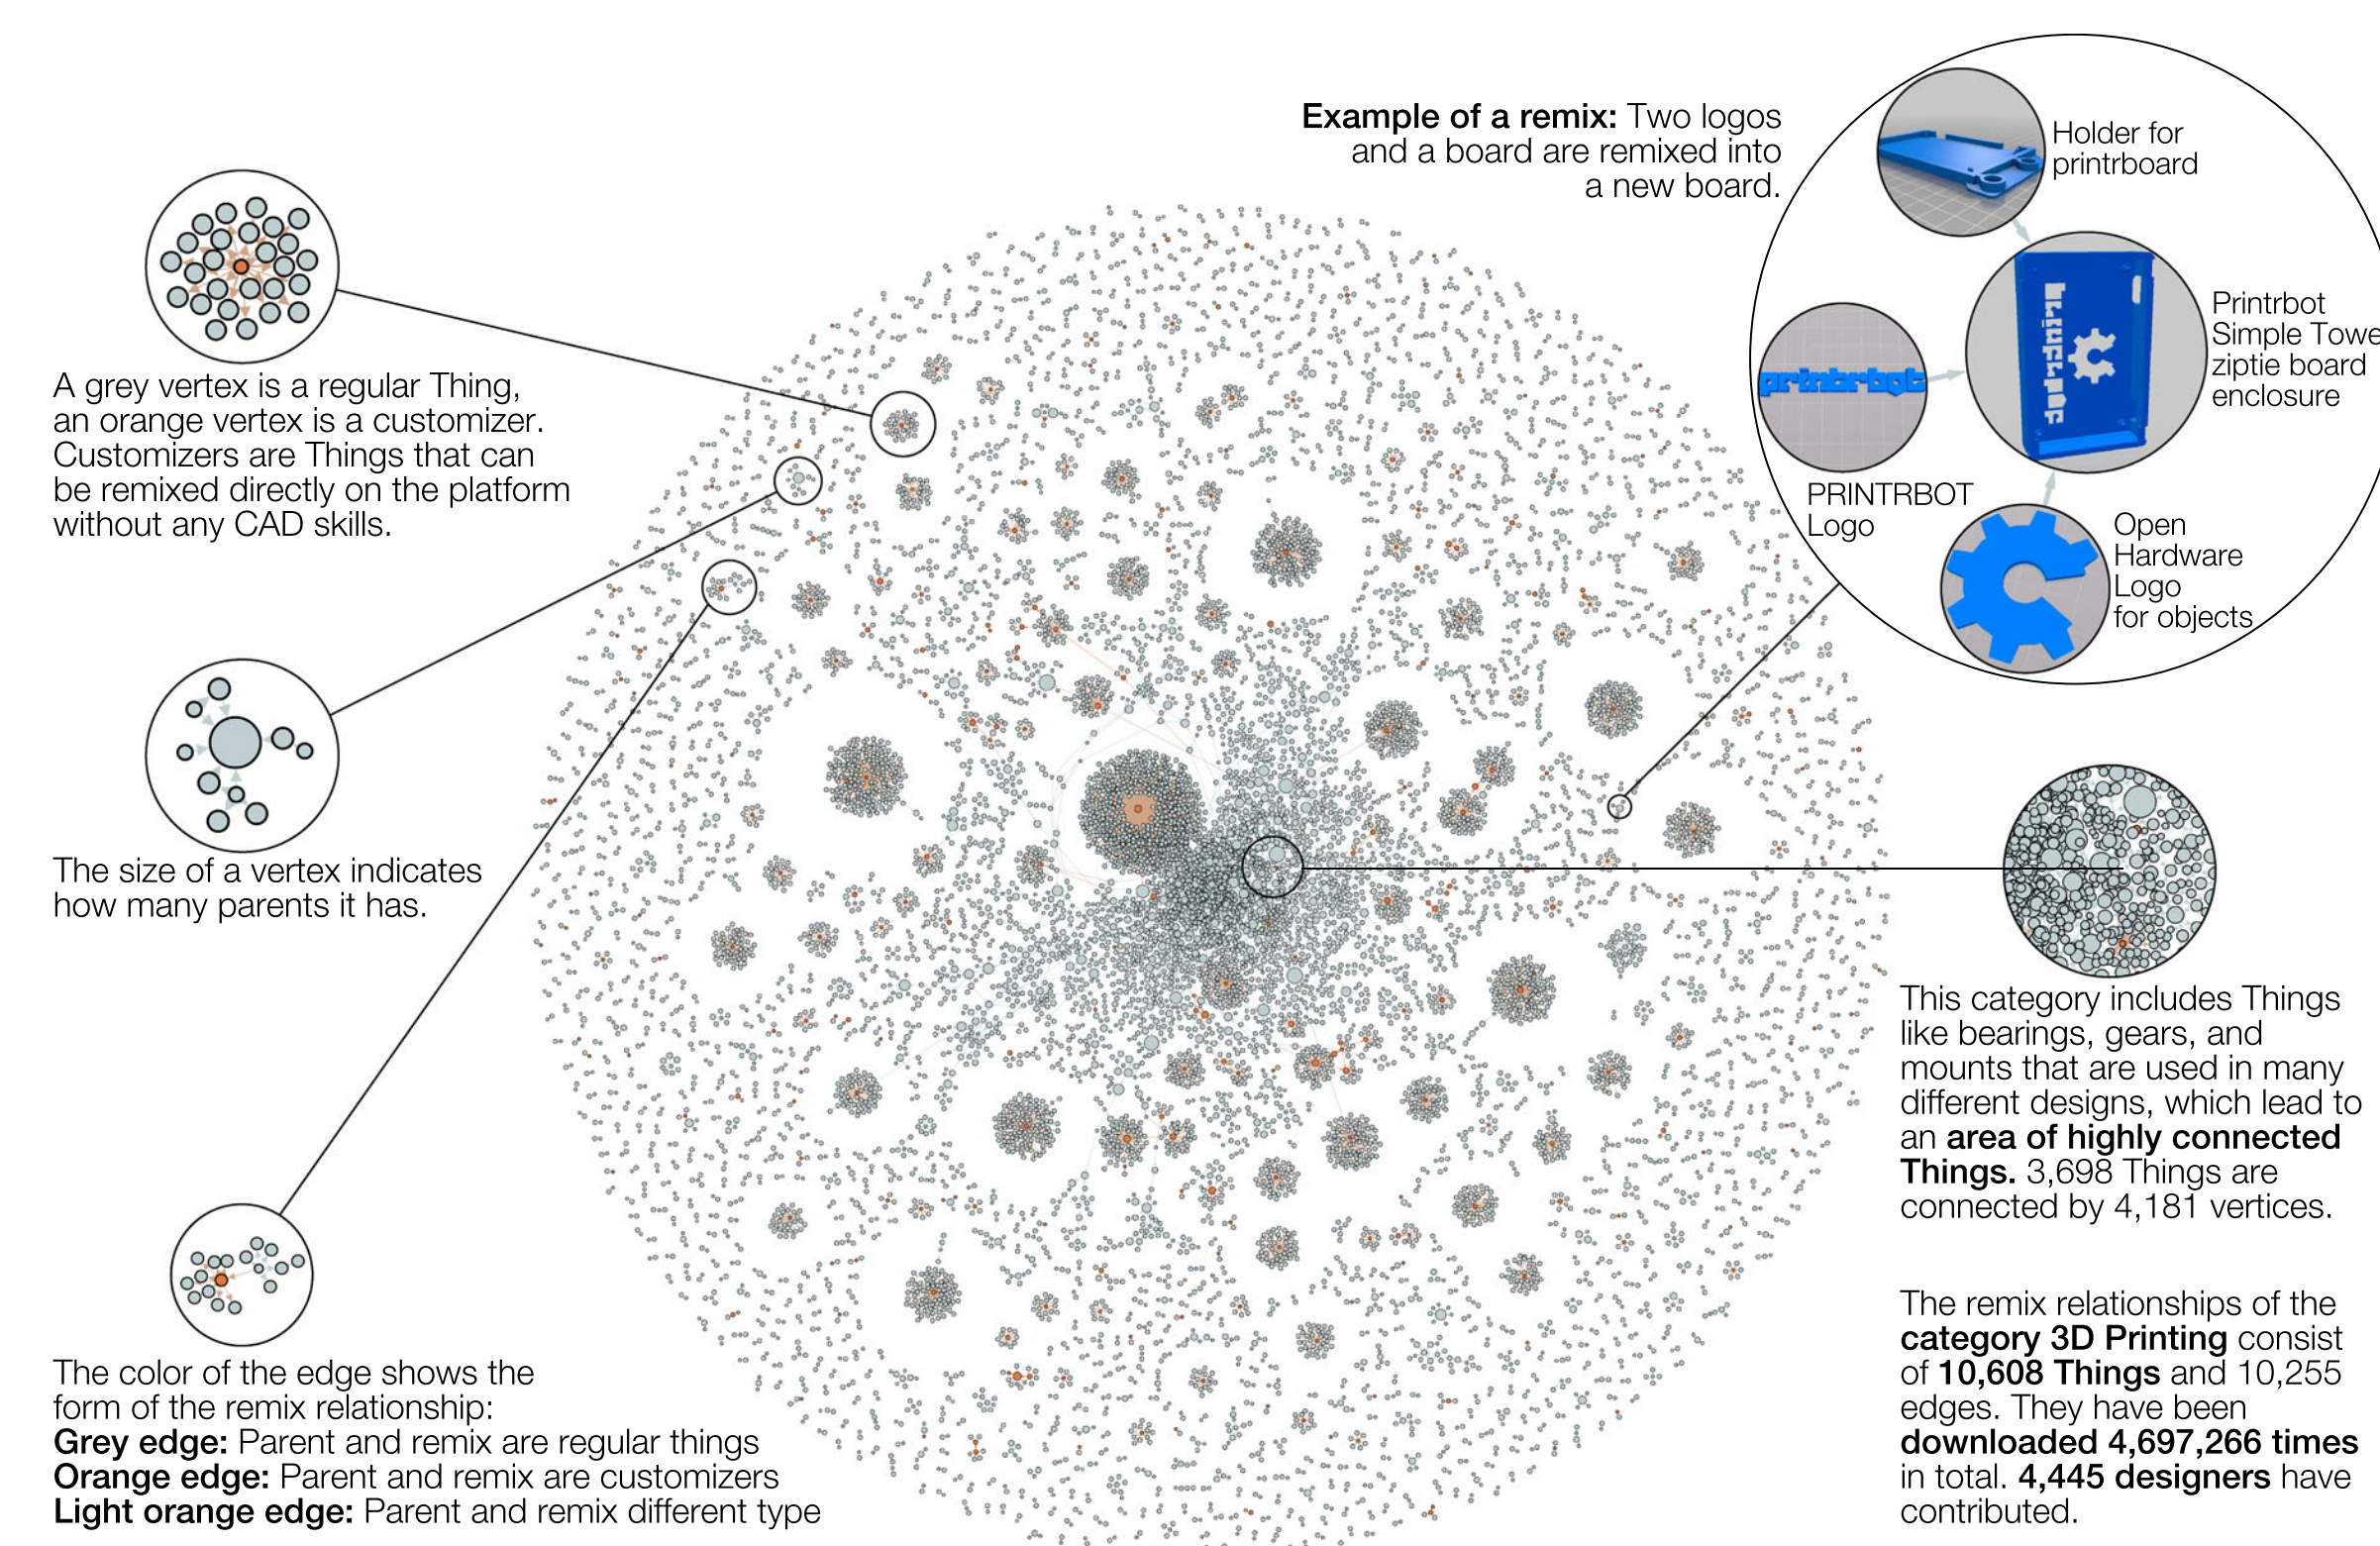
**Example of a remix:** Two logos and a board are remixed into a new board.

Holder for printrboard

Printrbot Simple Towe ziptie board enclosure

PRINTRBOT Logo

Open Hardware Logo for objects

A grey vertex is a regular Thing, an orange vertex is a customizer. Customizers are Things that can be remixed directly on the platform without any CAD skills.

The size of a vertex indicates how many parents it has.

The color of the edge shows the form of the remix relationship:
**Grey edge:** Parent and remix are regular things
**Orange edge:** Parent and remix are customizers
**Light orange edge:** Parent and remix different type

This category includes Things like bearings, gears, and mounts that are used in many different designs, which lead to an **area of highly connected Things.** 3,698 Things are connected by 4,181 vertices.

The remix relationships of the **category 3D Printing** consist of **10,608 Things** and 10,255 edges. They have been **downloaded 4,697,266 times** in total. **4,445 designers** have contributed.